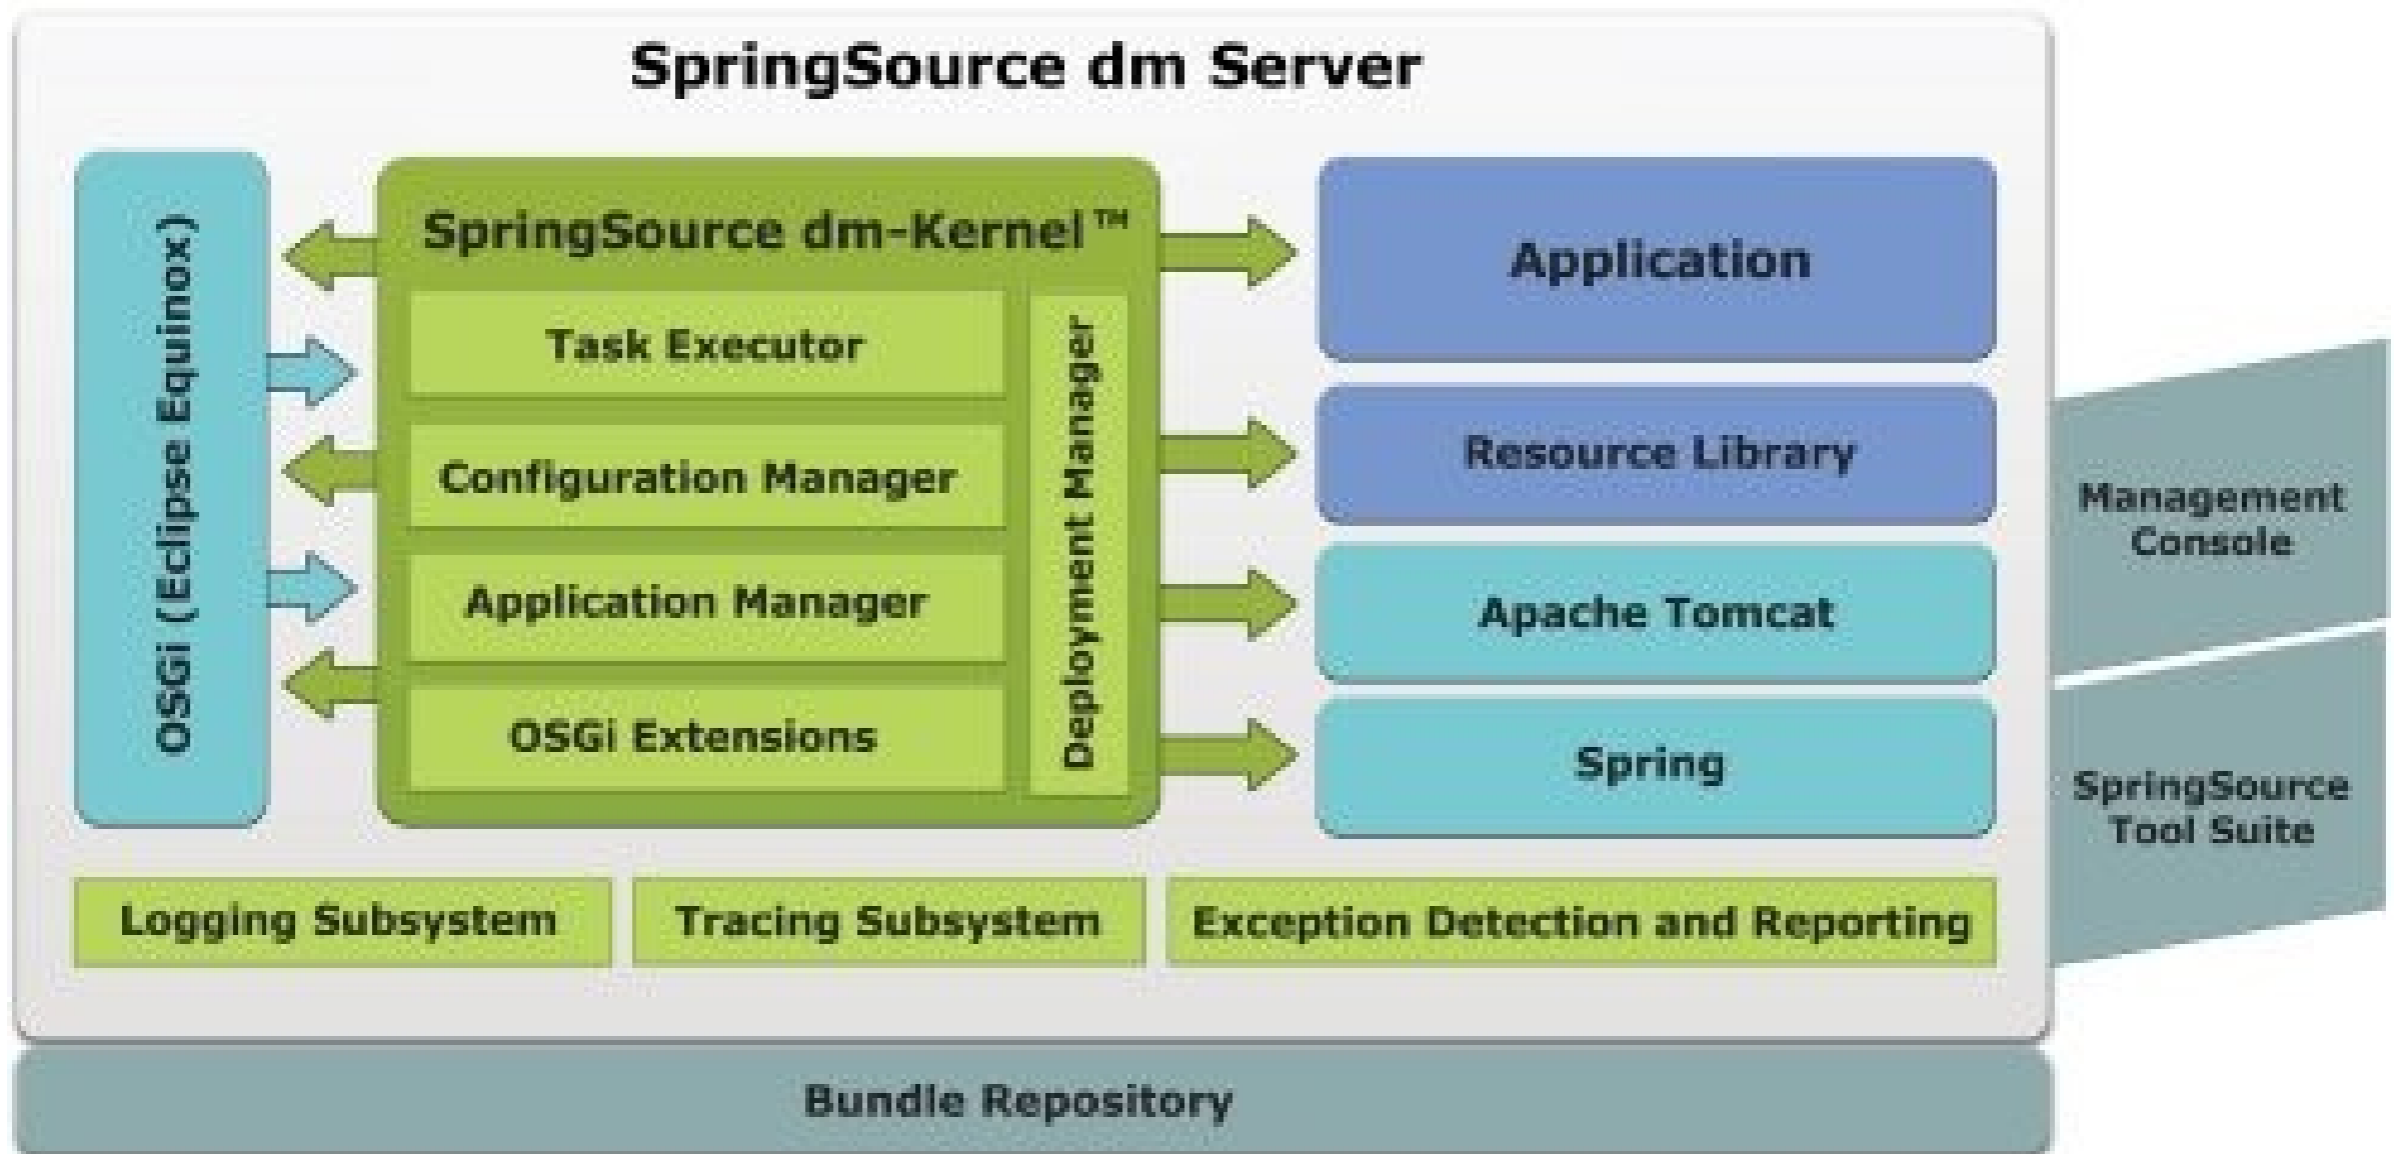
SpringSource dm Server

OSGi (Eclipse Equinox)

SpringSource dm-Kernel™

Task Executor

Configuration Manager

Application Manager

OSGi Extensions

Deployment Manager

Application

Resource Library

Apache Tomcat

Spring

Management Console

SpringSource Tool Suite

Logging Subsystem

Tracing Subsystem

Exception Detection and Reporting

Bundle Repository